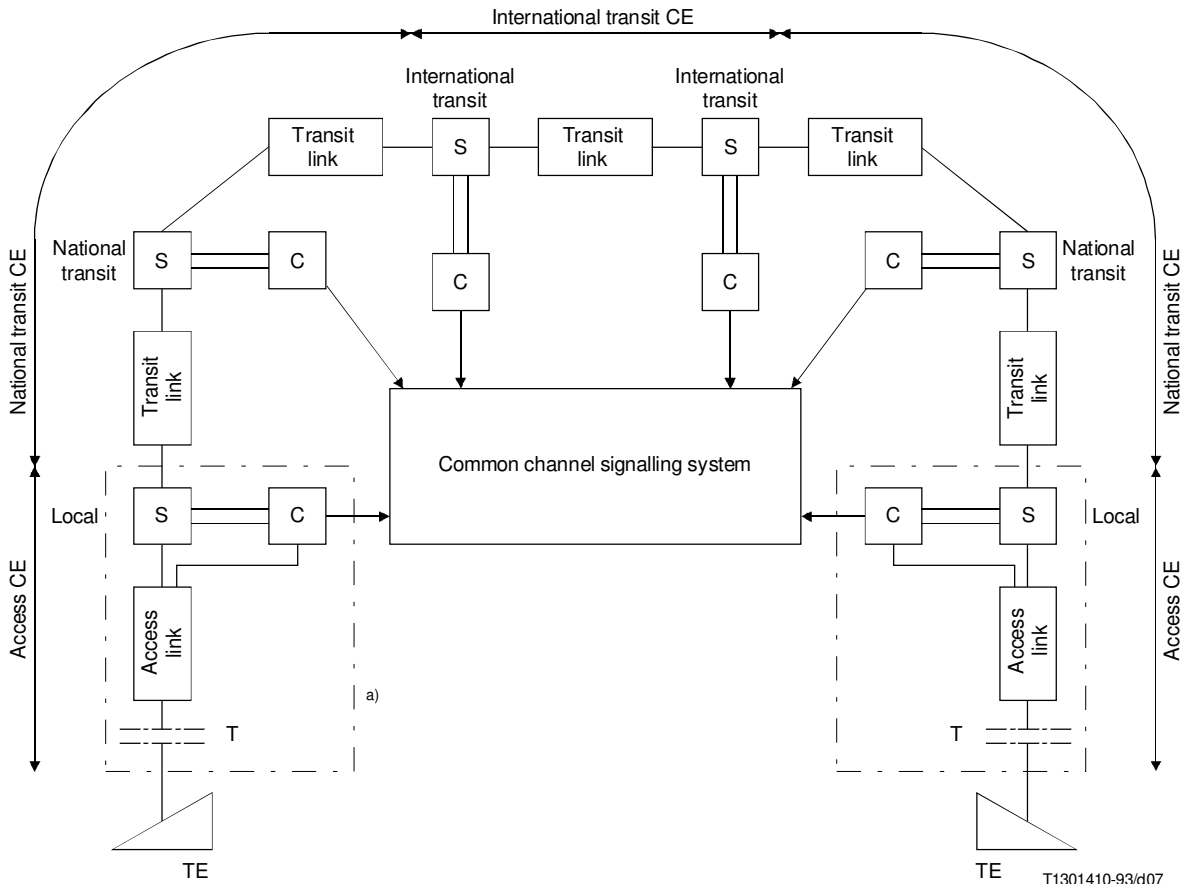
International transit CE

International transit

International transit

Transit link

S

Transit link

S

Transit link

National transit CE

National transit

S

C

C

C

C

S

National transit

National transit CE

Transit link

Transit link

Common channel signalling system

Local

S

C

C

S

Local

Access CE

Access link

Access link

Access CE

a)

T

T

TE

TE

T1301410-93/d07